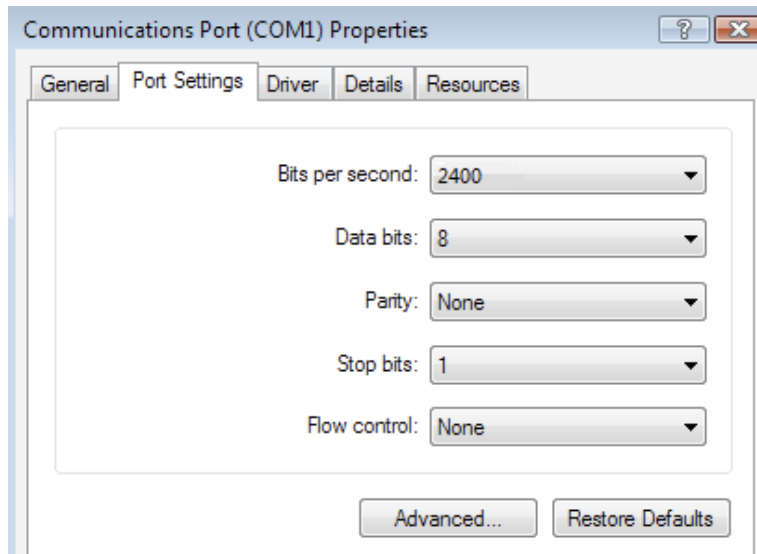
Communications Port (COM1) Properties

?

General Port Settings Driver Details Resources

Bits per second: 2400

Data bits: 8

Parity: None

Stop bits: 1

Flow control: None

Advanced... Restore Defaults